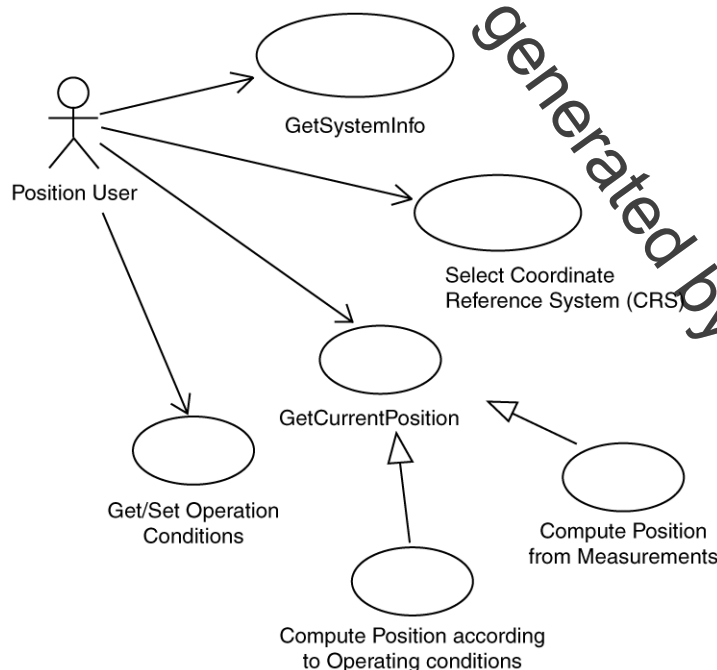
generated by

Position User

GetSystemInfo

Select Coordinate Reference System (CRS)

GetCurrentPosition

Get/Set Operation Conditions

Compute Position from Measurements

Compute Position according to Operating conditions